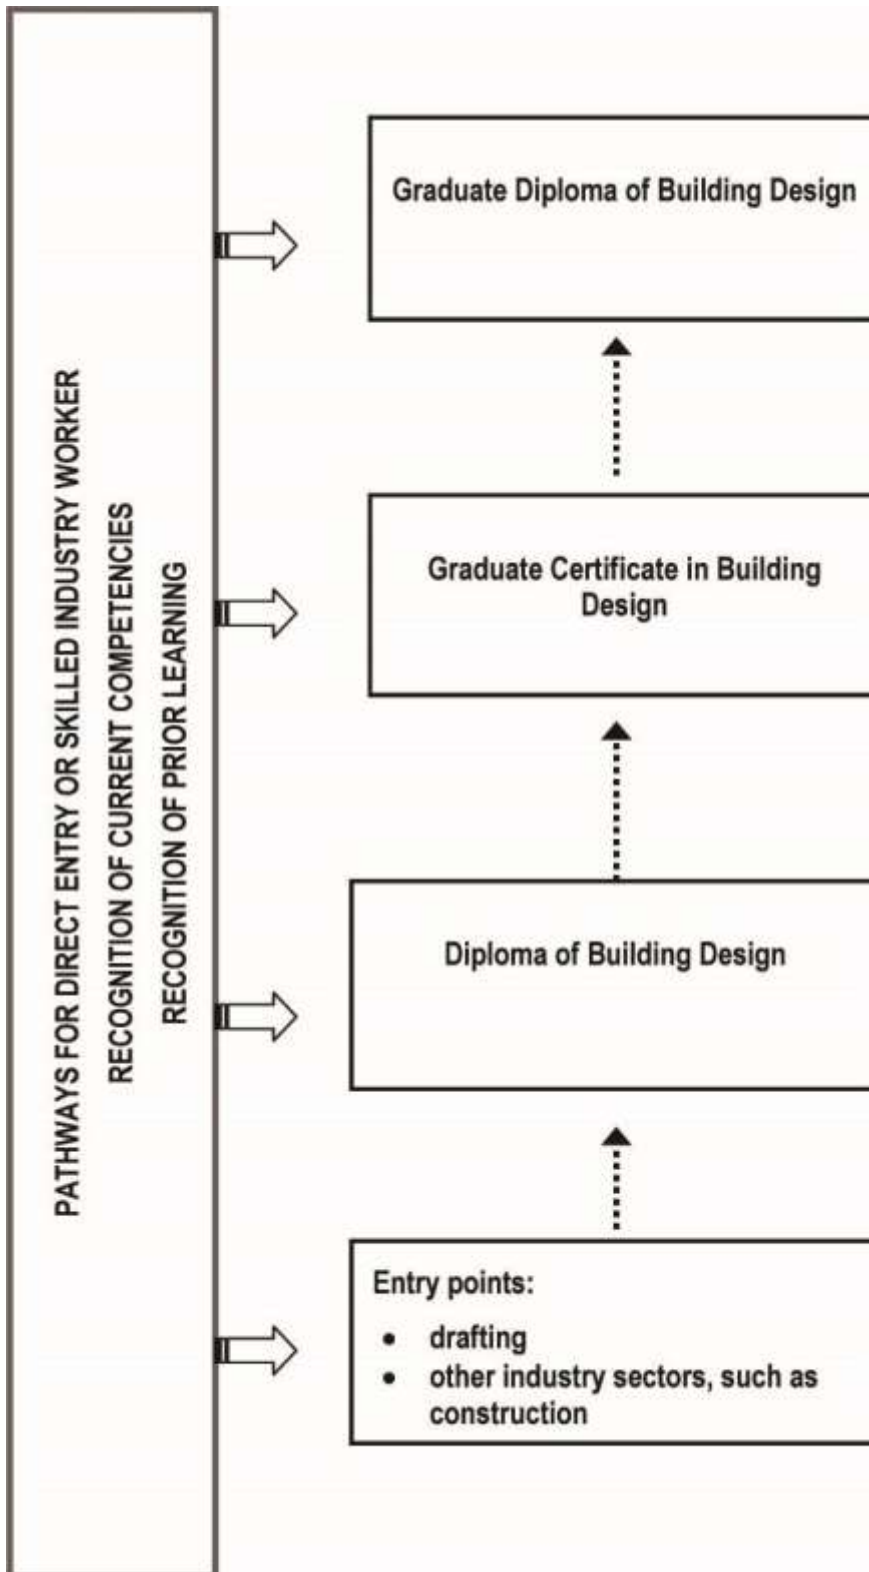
PATHWAYS FOR DIRECT ENTRY OR SKILLED INDUSTRY WORKER
RECOGNITION OF CURRENT COMPETENCIES
RECOGNITION OF PRIOR LEARNING

Graduate Diploma of Building Design

Graduate Certificate in Building Design

Diploma of Building Design

Entry points:
- drafting
- other industry sectors, such as construction